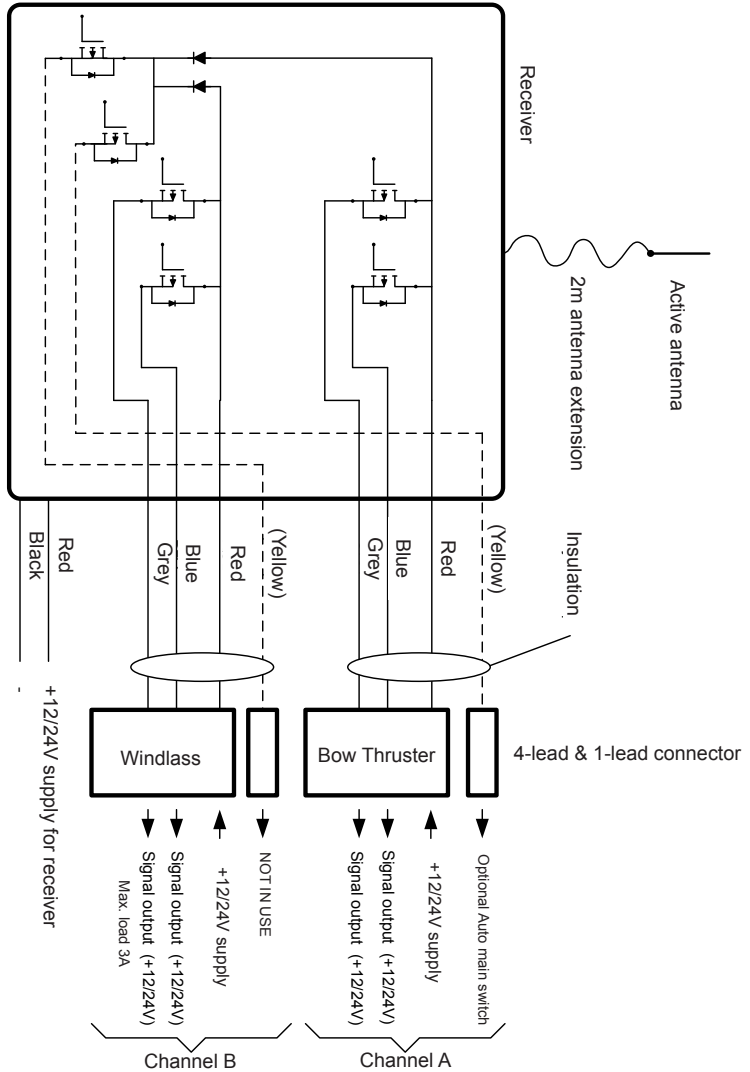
Receiver

Active antenna

2m antenna extension

Insulation

Black
Red

Grey
Blue
Red
(Yellow)

Grey
Blue
Red
(Yellow)

Windlass

Bow Thruster

4-lead & 1-lead connector

+12/24V supply for receiver

Signal output (+12/24V)
Max. load 3A
Signal output (+12/24V)
+12/24V supply
NOT IN USE

Signal output (+12/24V)
Signal output (+12/24V)
+12/24V supply
Optional Auto main switch

Channel B
Channel A